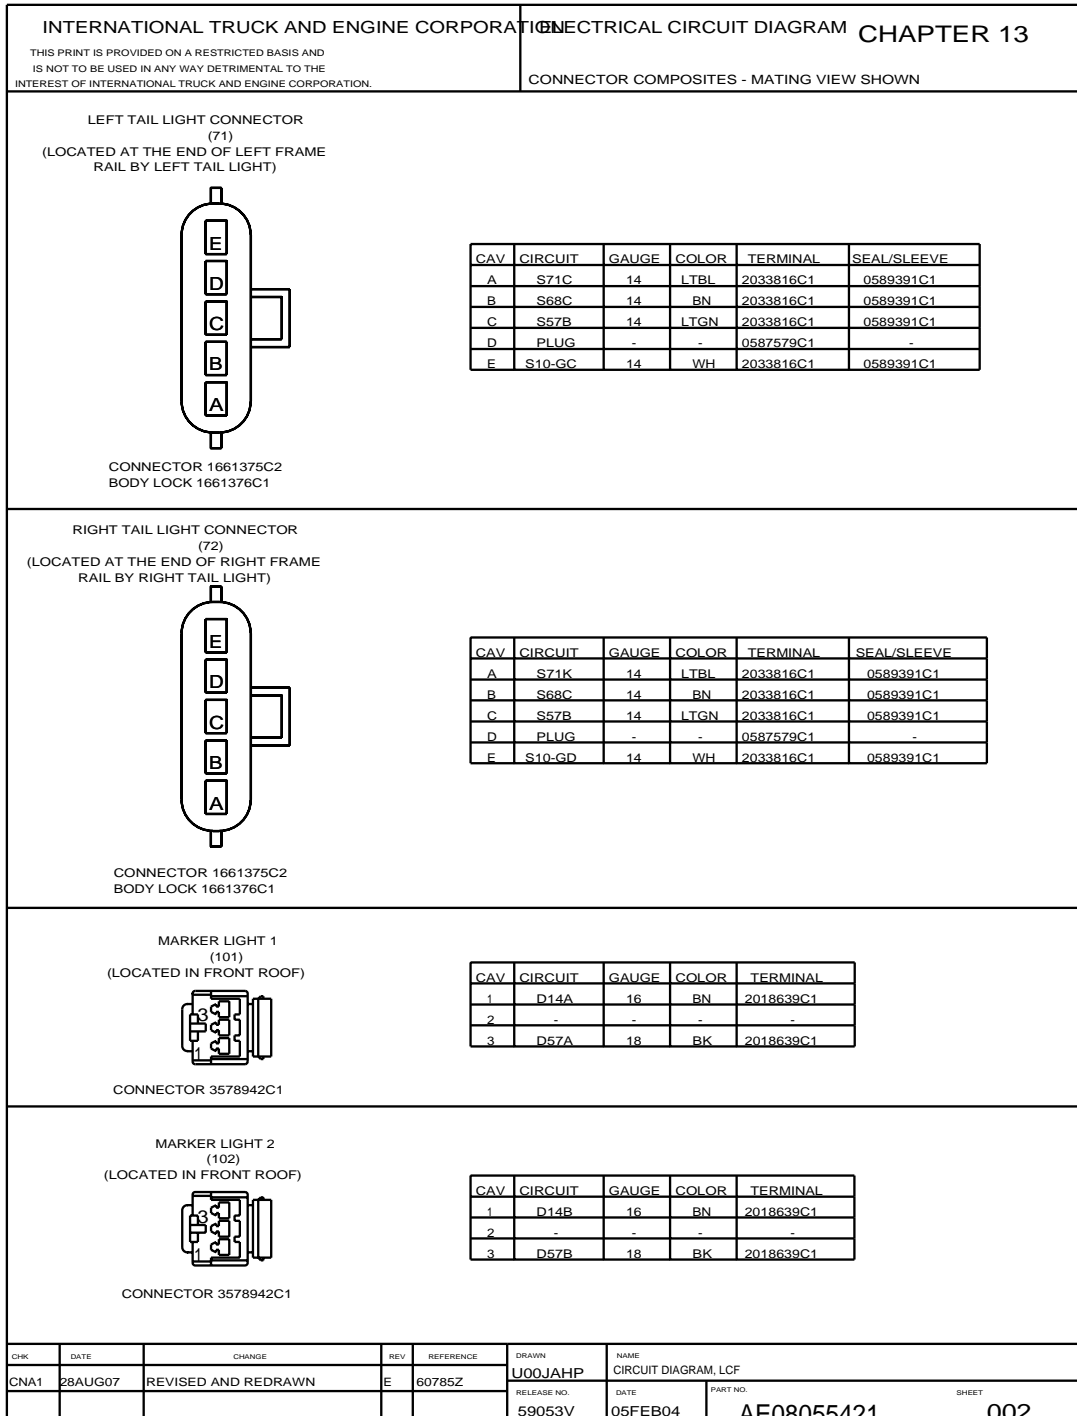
INTERNATIONAL TRUCK AND ENGINE CORPORATION

THIS PRINT IS PROVIDED ON A RESTRICTED BASIS AND IS NOT TO BE USED IN ANY WAY DETRIMENTAL TO THE INTEREST OF INTERNATIONAL TRUCK AND ENGINE CORPORATION.

ELECTRICAL CIRCUIT DIAGRAM CHAPTER 13

CONNECTOR COMPOSITES - MATING VIEW SHOWN

LEFT TAIL LIGHT CONNECTOR
(71)
(LOCATED AT THE END OF LEFT FRAME RAIL BY LEFT TAIL LIGHT)

E
D
C
B
A

CONNECTOR 1661375C2
BODY LOCK 1661376C1

| CAV | CIRCUIT | GAUGE | COLOR | TERMINAL | SEAL/SLEEVE |
|---|---|---|---|---|---|
| A | S71C | 14 | LTBL | 2033816C1 | 0589391C1 |
| B | S68C | 14 | BN | 2033816C1 | 0589391C1 |
| C | S57B | 14 | LTGN | 2033816C1 | 0589391C1 |
| D | PLUG | - | - | 0587579C1 | - |
| E | S10-GC | 14 | WH | 2033816C1 | 0589391C1 |

RIGHT TAIL LIGHT CONNECTOR
(72)
(LOCATED AT THE END OF RIGHT FRAME RAIL BY RIGHT TAIL LIGHT)

E
D
C
B
A

CONNECTOR 1661375C2
BODY LOCK 1661376C1

| CAV | CIRCUIT | GAUGE | COLOR | TERMINAL | SEAL/SLEEVE |
|---|---|---|---|---|---|
| A | S71K | 14 | LTBL | 2033816C1 | 0589391C1 |
| B | S68C | 14 | BN | 2033816C1 | 0589391C1 |
| C | S57B | 14 | LTGN | 2033816C1 | 0589391C1 |
| D | PLUG | - | - | 0587579C1 | - |
| E | S10-GD | 14 | WH | 2033816C1 | 0589391C1 |

MARKER LIGHT 1
(101)
(LOCATED IN FRONT ROOF)

3
1

CONNECTOR 3578942C1

| CAV | CIRCUIT | GAUGE | COLOR | TERMINAL |
|---|---|---|---|---|
| 1 | D14A | 16 | BN | 2018639C1 |
| 2 | - | - | - | - |
| 3 | D57A | 18 | BK | 2018639C1 |

MARKER LIGHT 2
(102)
(LOCATED IN FRONT ROOF)

3
1

CONNECTOR 3578942C1

| CAV | CIRCUIT | GAUGE | COLOR | TERMINAL |
|---|---|---|---|---|
| 1 | D14B | 16 | BN | 2018639C1 |
| 2 | - | - | - | - |
| 3 | D57B | 18 | BK | 2018639C1 |

| CHK | DATE | CHANGE | REV | REFERENCE |
|---|---|---|---|---|
| CNA1 | 28AUG07 | REVISED AND REDRAWN | E | 60785Z |

DRAWN U00JAHP
NAME CIRCUIT DIAGRAM, LCF
RELEASE NO. 59053V
DATE 05FEB04
PART NO. AF08055421
SHEET 002